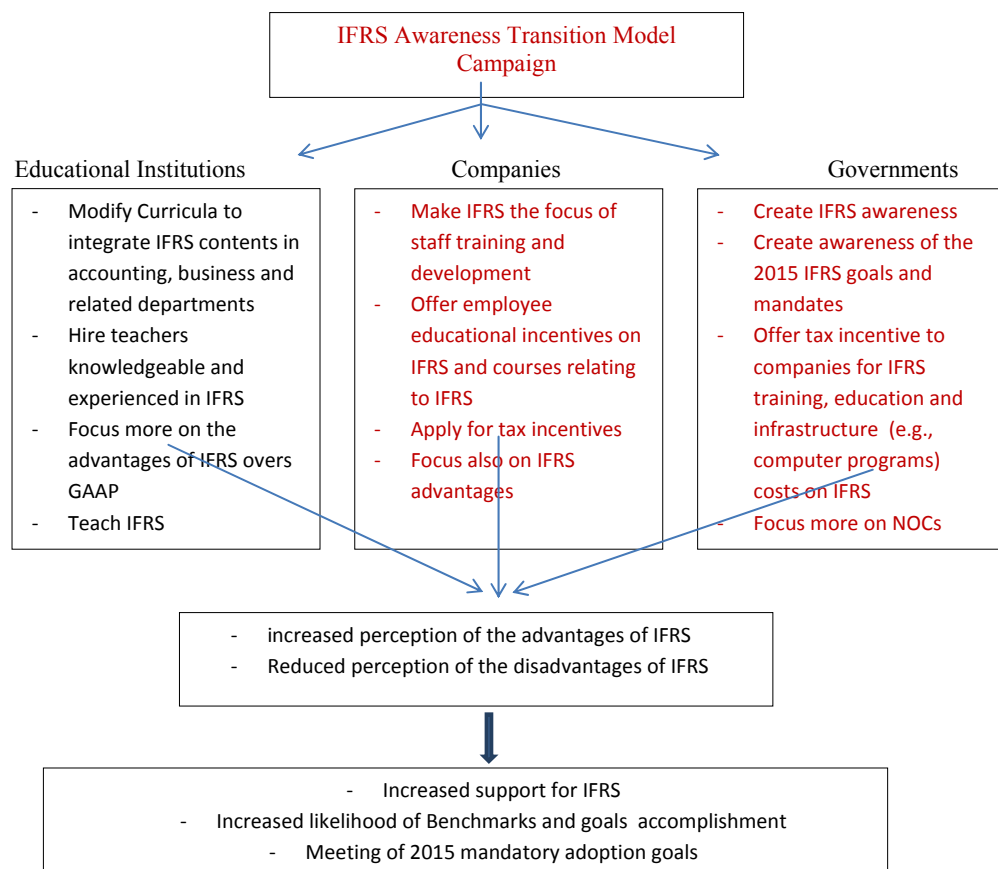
IFRS Awareness Transition Model Campaign

Educational Institutions

- Modify Curricula to integrate IFRS contents in accounting, business and related departments
- Hire teachers knowledgeable and experienced in IFRS
- Focus more on the advantages of IFRS overs GAAP
- Teach IFRS

Companies

- Make IFRS the focus of staff training and development
- Offer employee educational incentives on IFRS and courses relating to IFRS
- Apply for tax incentives
- Focus also on IFRS advantages

Governments

- Create IFRS awareness
- Create awareness of the 2015 IFRS goals and mandates
- Offer tax incentive to companies for IFRS training, education and infrastructure (e.g., computer programs) costs on IFRS
- Focus more on NOCs

- increased perception of the advantages of IFRS
- Reduced perception of the disadvantages of IFRS

- Increased support for IFRS
- Increased likelihood of Benchmarks and goals accomplishment
- Meeting of 2015 mandatory adoption goals